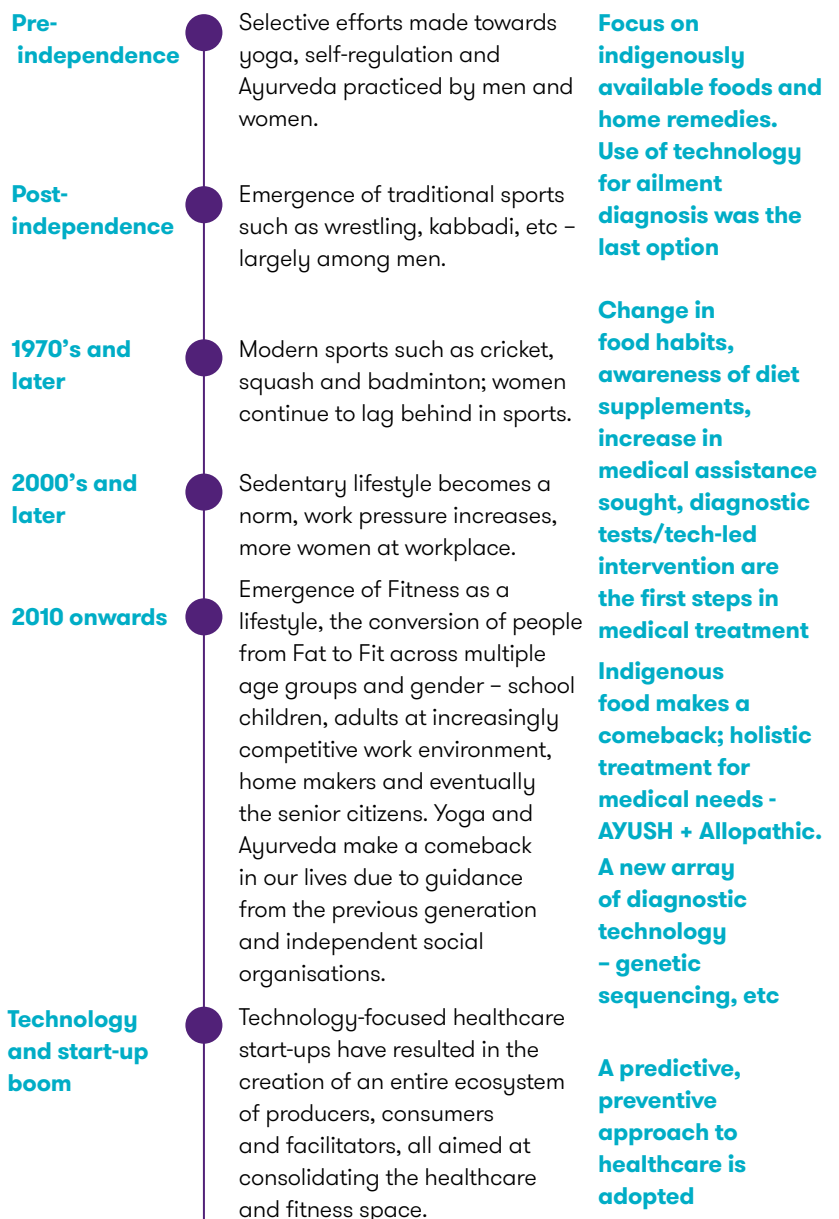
Pre-independence

Selective efforts made towards yoga, self-regulation and Ayurveda practiced by men and women.

Post-independence

Emergence of traditional sports such as wrestling, kabbadi, etc – largely among men.

1970's and later

Modern sports such as cricket, squash and badminton; women continue to lag behind in sports.

2000's and later

Sedentary lifestyle becomes a norm, work pressure increases, more women at workplace.

2010 onwards

Emergence of Fitness as a lifestyle, the conversion of people from Fat to Fit across multiple age groups and gender – school children, adults at increasingly competitive work environment, home makers and eventually the senior citizens. Yoga and Ayurveda make a comeback in our lives due to guidance from the previous generation and independent social organisations.

Technology and start-up boom

Technology-focused healthcare start-ups have resulted in the creation of an entire ecosystem of producers, consumers and facilitators, all aimed at consolidating the healthcare and fitness space.

Focus on indigenously available foods and home remedies. Use of technology for ailment diagnosis was the last option

Change in food habits, awareness of diet supplements, increase in medical assistance sought, diagnostic tests/tech-led intervention are the first steps in medical treatment

Indigenous food makes a comeback; holistic treatment for medical needs - AYUSH + Allopathic.

A new array of diagnostic technology – genetic sequencing, etc

A predictive, preventive approach to healthcare is adopted